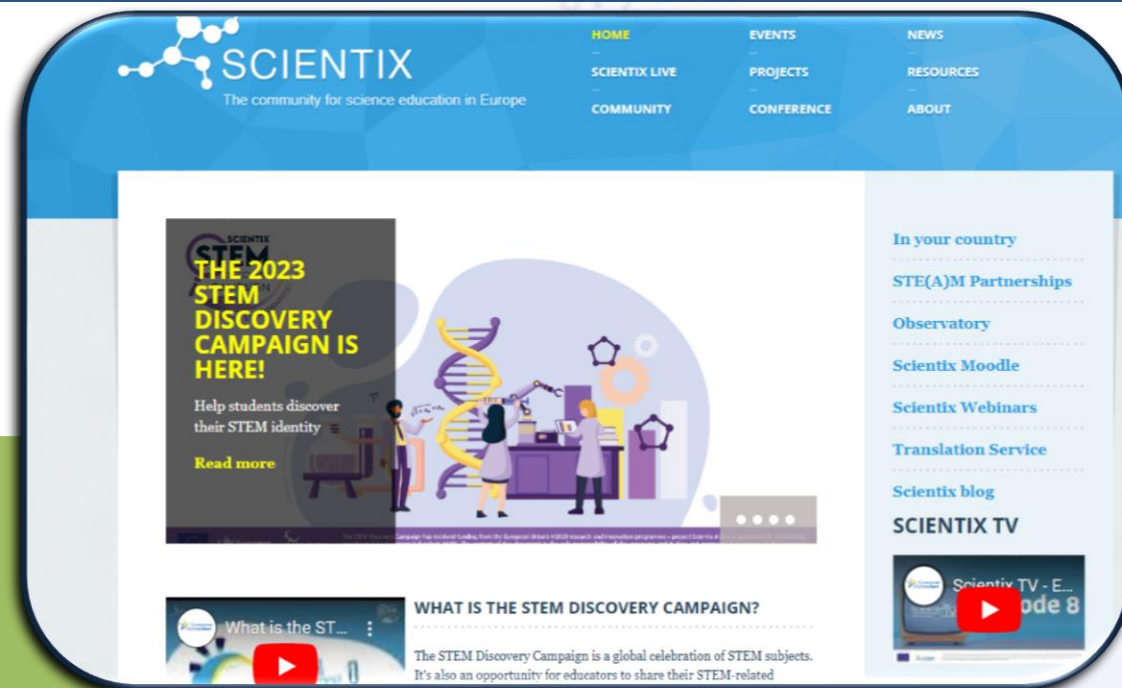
SCIENTIX
The community for science education in Europe

HOME
EVENTS
NEWS
SCIENTIX LIVE
PROJECTS
RESOURCES
COMMUNITY
CONFERENCE
ABOUT

THE 2023 STEM DISCOVERY CAMPAIGN IS HERE!

Help students discover their STEM identity

Read more

In your country
STE(A)M Partnerships
Observatory
Scientix Moodle
Scientix Webinars
Translation Service
Scientix blog

SCIENTIX TV

Scientix TV - E... ode 8

What is the ST...

WHAT IS THE STEM DISCOVERY CAMPAIGN?

The STEM Discovery Campaign is a global celebration of STEM subjects. It's also an opportunity for educators to share their STEM-related